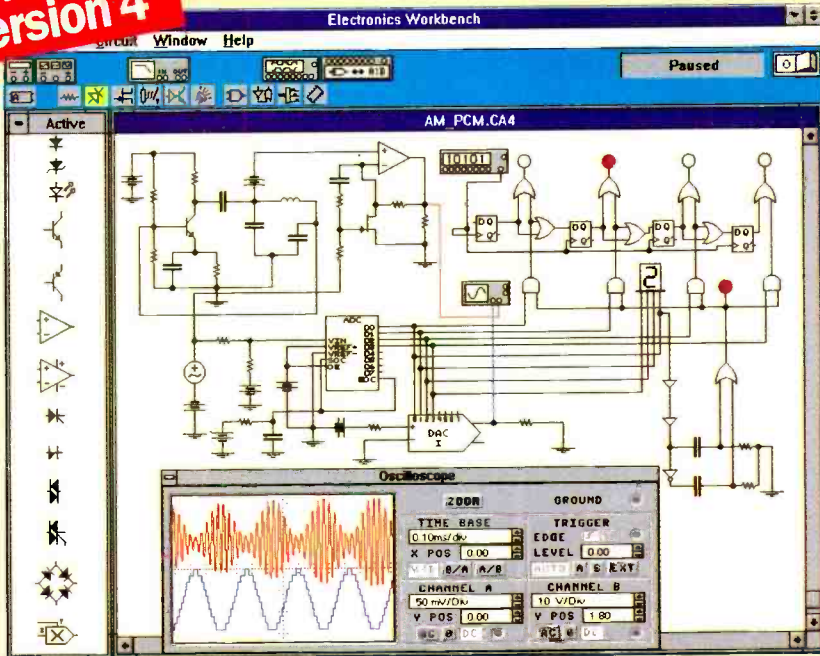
ersion 4
Electronics Workbench
Circuit Window Help
Paused
Active
AM_PCM.CA4
10101
ADC
VIN
VREF+
VREF-
SOC
OE
EOC
DAC
I
Oscilloscope
ZOOM
GROUND
TIME BASE
0.10ms/div
X POS 0.00
Y/T B/A A/B
TRIGGER
EDGE
LEVEL 0.00
AUTO A B EXT
CHANNEL A
50 mV/Div
Y POS 0.00
AC 0 DC
CHANNEL B
10 V/Div
Y POS 1.80
AC 0 DC